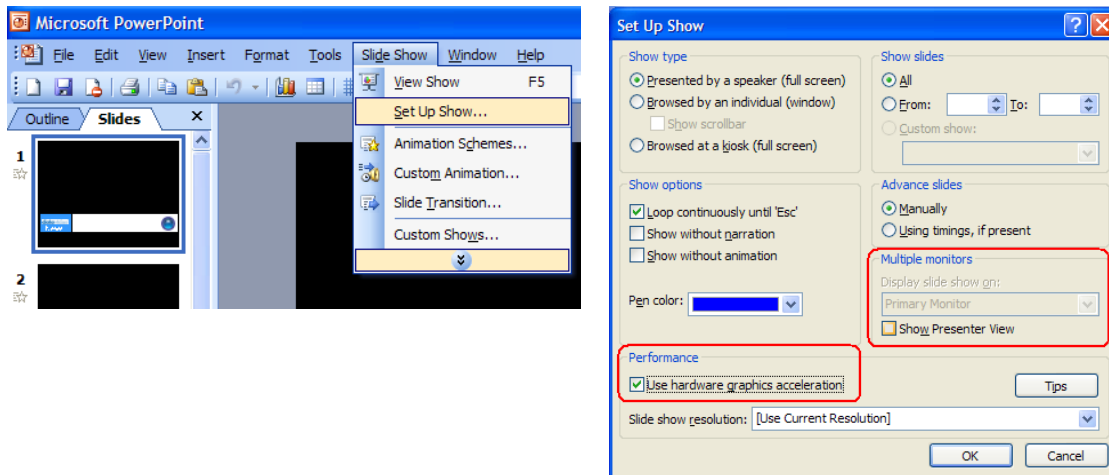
Microsoft PowerPoint

File Edit View Insert Format Tools Slide Show Window Help

Outline Slides

1

2

View Show F5
Set Up Show...
Animation Schemes...
Custom Animation...
Slide Transition...
Custom Shows...

Set Up Show

Show type
Presented by a speaker (full screen)
Browsed by an individual (window)
Show scrollbar
Browsed at a kiosk (full screen)

Show slides
All
From: To:
Custom show:

Show options
Loop continuously until 'Esc'
Show without narration
Show without animation

Pen color:

Advance slides
Manually
Using timings, if present

Multiple monitors
Display slide show on:
Primary Monitor
Show Presenter View

Performance
Use hardware graphics acceleration

Tips

Slide show resolution: [Use Current Resolution]

OK Cancel